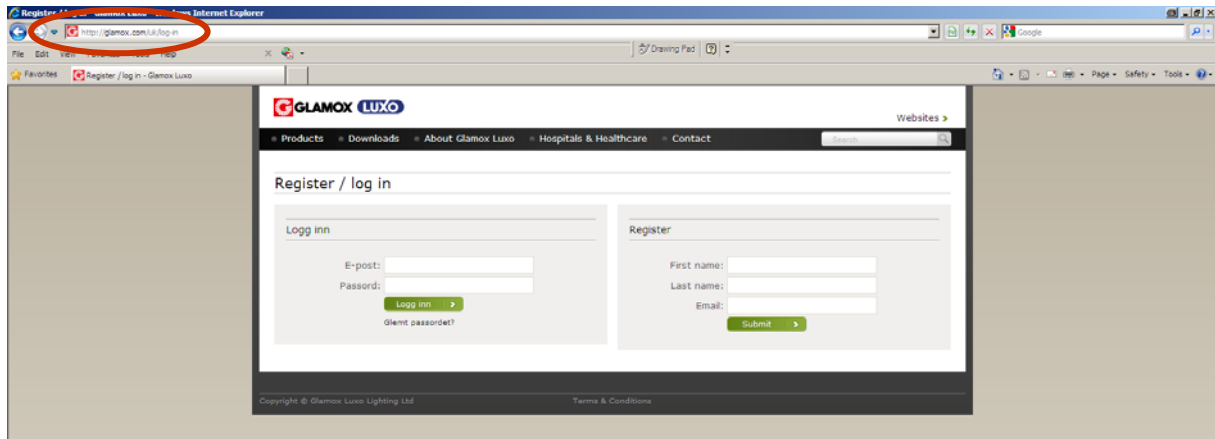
Register / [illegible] Glamox Luxo - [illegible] Internet Explorer

http://glamox.com/uk/log-in

Google

File Edit View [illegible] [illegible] Help

Drawing Pad

Favorites

Register / log in - Glamox Luxo

Page • Safety • Tools •

GLAMOX LUXO

Websites >

Products Downloads About Glamox Luxo Hospitals & Healthcare Contact

Search

Register / log in

Logg inn

E-post:

Passord:

Logg inn >

Glemt passordet?

Register

First name:

Last name:

Email:

Submit >

Copyright © Glamox Luxo Lighting Ltd

Terms & Conditions